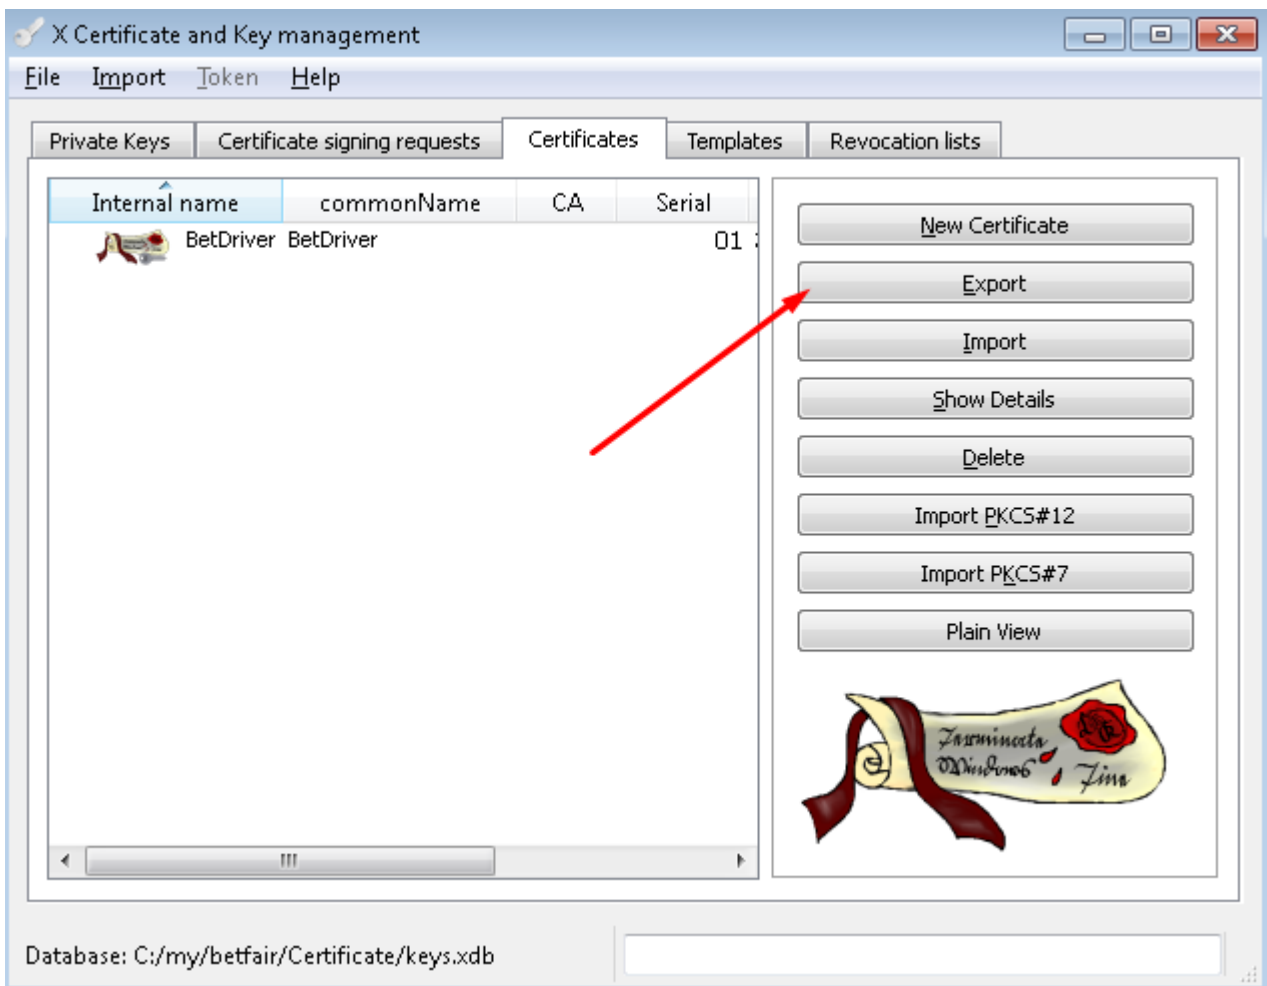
X Certificate and Key management

File Import Token Help

Private Keys | Certificate signing requests | Certificates | Templates | Revocation lists

| Internal name | commonName | CA | Serial |
|---|---|---|---|
| BetDriver | BetDriver | | 01 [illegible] |

New Certificate
Export
Import
Show Details
Delete
Import PKCS#12
Import PKCS#7
Plain View

Terminata Windows Fine

Database: C:/my/betfair/Certificate/keys.xdb